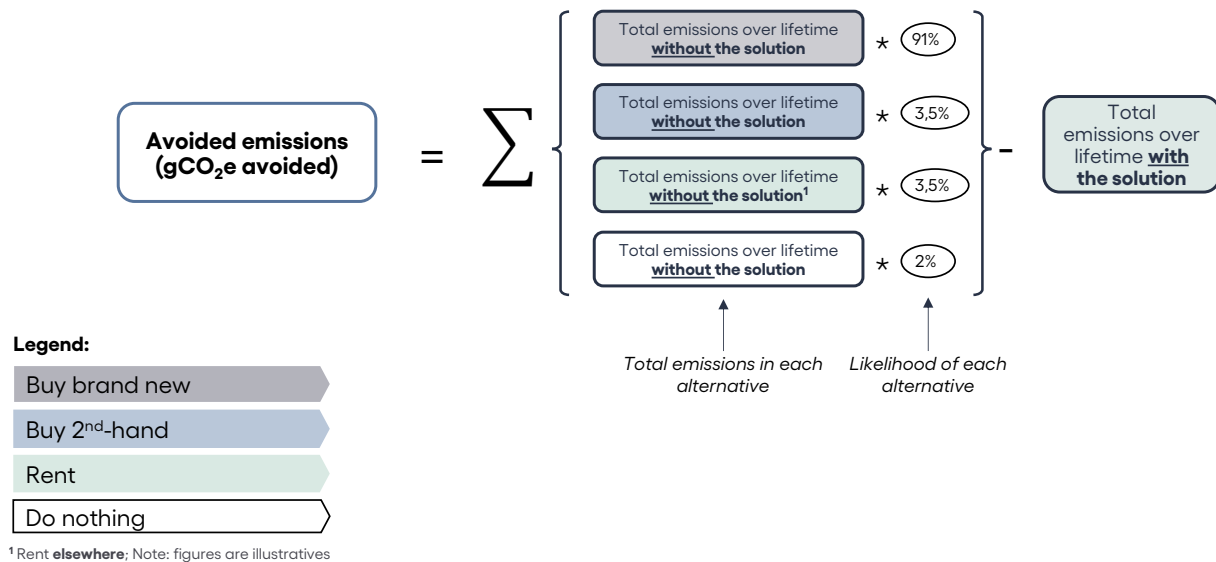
Avoided emissions ($gCO_2e$ avoided) = $\sum$

Total emissions over lifetime **without the solution** * 91%

Total emissions over lifetime **without the solution** * 3,5%

Total emissions over lifetime **without the solution**$^1$ * 3,5%

Total emissions over lifetime **without the solution** * 2%

- Total emissions over lifetime **with the solution**

*Total emissions in each alternative*

*Likelihood of each alternative*

**Legend:**

Buy brand new

Buy 2$^{nd}$-hand

Rent

Do nothing

$^1$ Rent **elsewhere**; Note: figures are illustratives